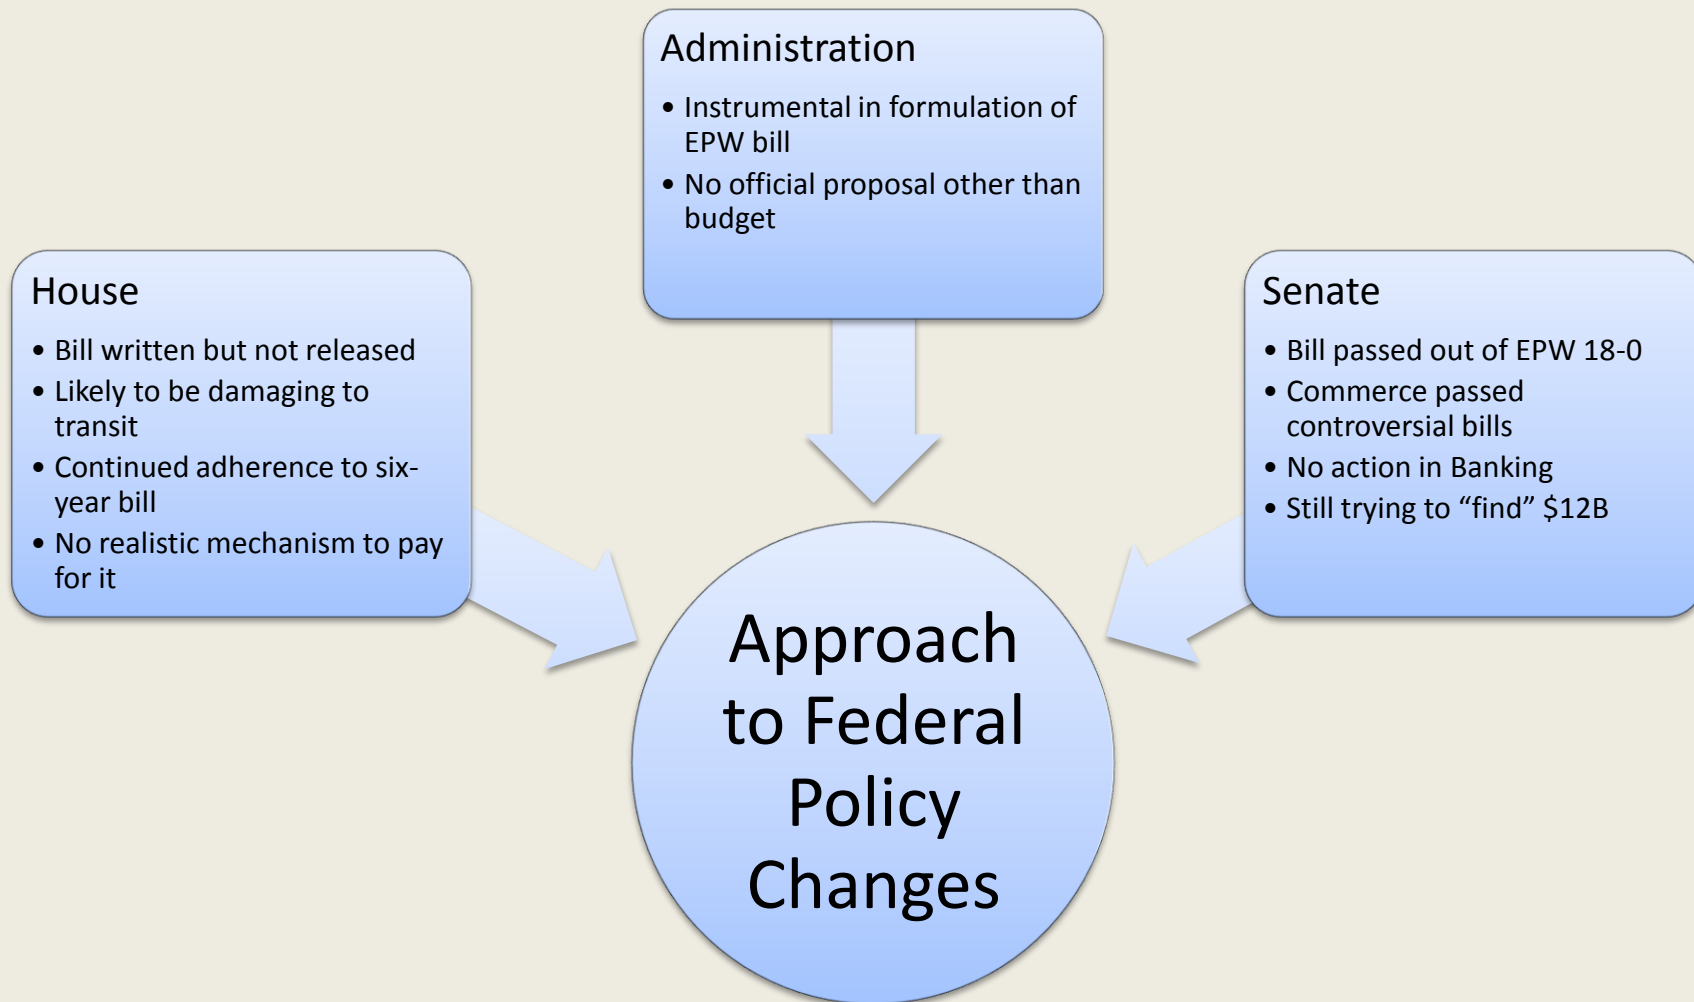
Administration
• Instrumental in formulation of EPW bill
• No official proposal other than budget

House
• Bill written but not released
• Likely to be damaging to transit
• Continued adherence to six-year bill
• No realistic mechanism to pay for it

Senate
• Bill passed out of EPW 18-0
• Commerce passed controversial bills
• No action in Banking
• Still trying to "find" $12B

Approach to Federal Policy Changes